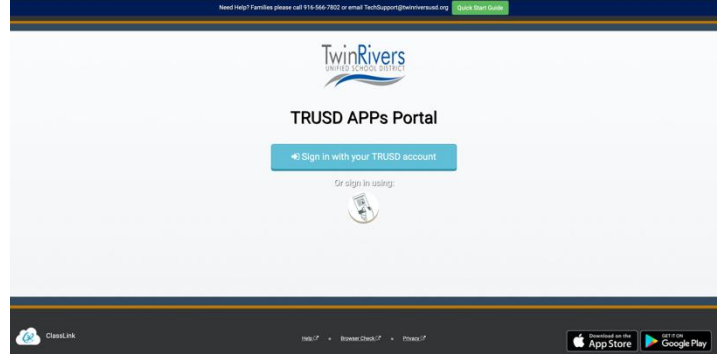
Need Help? Families please call 916-566-7802 or email TechSupport@twinriversusd.org Quick Start Guide

TwinRivers
UNIFIED SCHOOL DISTRICT

TRUSD APPs Portal

Sign in with your TRUSD account

Or sign in using:

ClassLink

Help · Browser Check · Privacy

Download on the App Store

GET IT ON Google Play